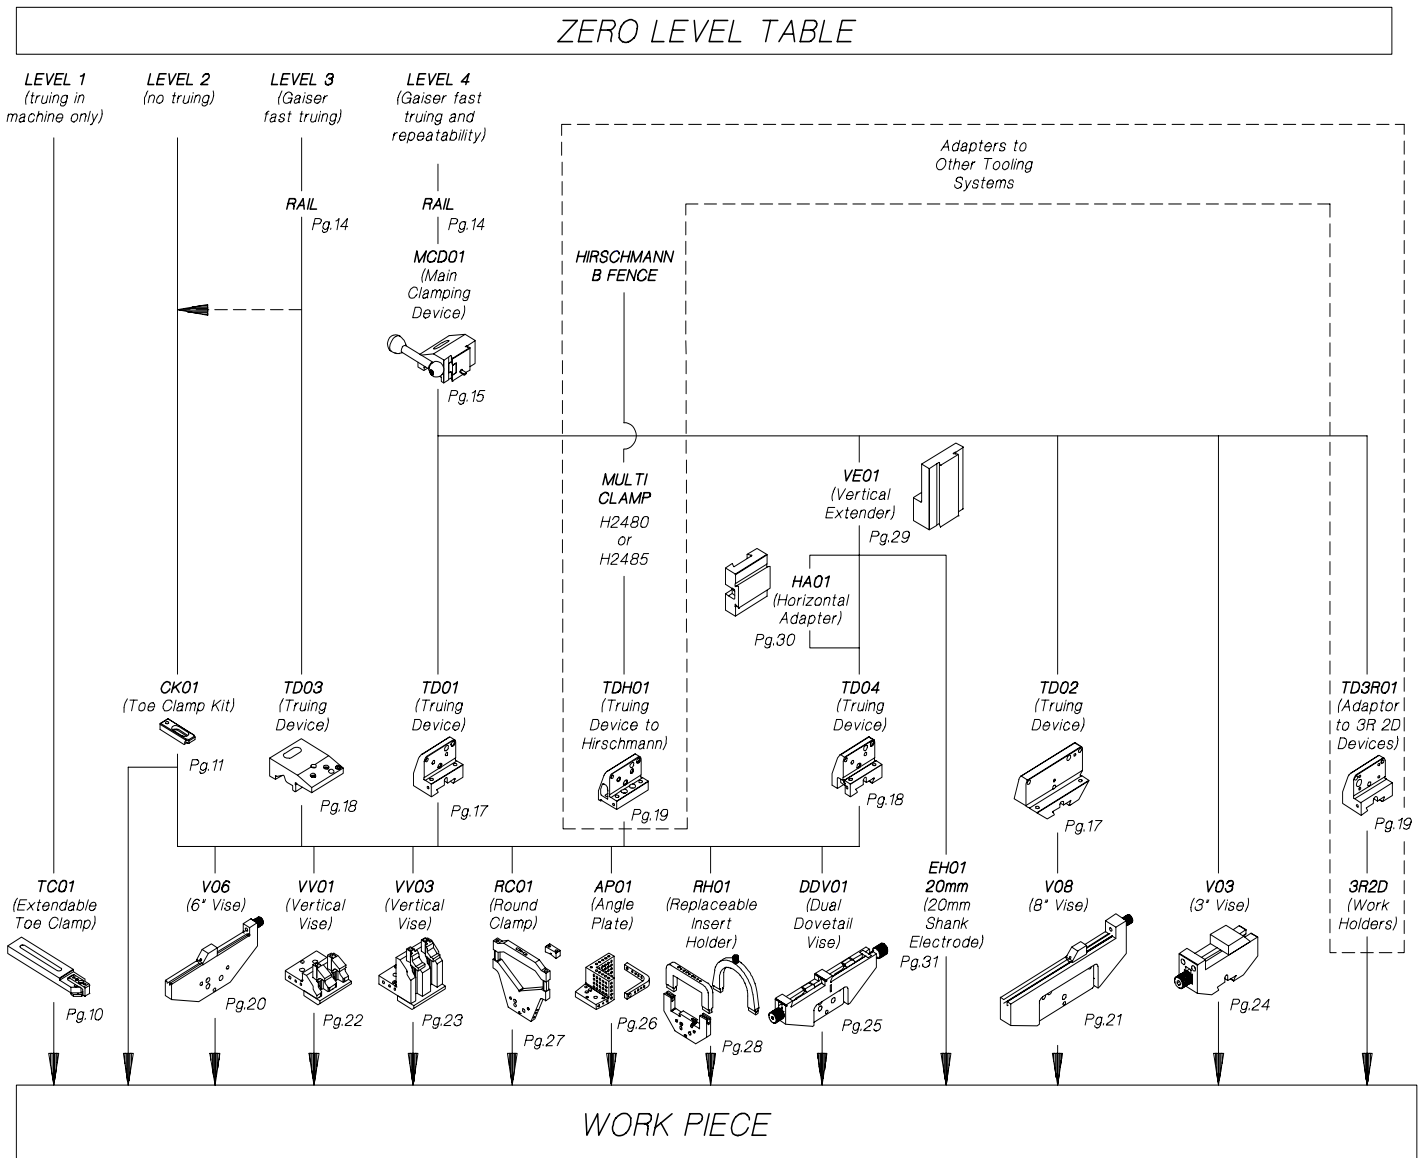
ZERO LEVEL TABLE

LEVEL 1 (truing in machine only)

LEVEL 2 (no truing)

LEVEL 3 (Gaiser fast truing)

LEVEL 4 (Gaiser fast truing and repeatability)

Adapters to Other Tooling Systems

RAIL Pg.14

RAIL Pg.14

MCD01 (Main Clamping Device)

Pg.15

HIRSCHMANN B FENCE

MULTI CLAMP H2480 or H2485

VE01 (Vertical Extender)

Pg.29

HA01 (Horizontal Adapter)

Pg.30

CK01 (Toe Clamp Kit)

Pg.11

TD03 (Truing Device)

Pg.18

TD01 (Truing Device)

Pg.17

TDH01 (Truing Device to Hirschmann)

Pg.19

TD04 (Truing Device)

Pg.18

TD02 (Truing Device)

Pg.17

TD3R01 (Adaptor to 3R 2D Devices)

Pg.19

TC01 (Extendable Toe Clamp)

Pg.10

V06 (6" Vise)

Pg.20

VV01 (Vertical Vise)

Pg.22

VV03 (Vertical Vise)

Pg.23

RC01 (Round Clamp)

Pg.27

AP01 (Angle Plate)

Pg.26

RH01 (Replaceable Insert Holder)

Pg.28

DDV01 (Dual Dovetail Vise)

Pg.25

EH01 20mm (20mm Shank Electrode)

Pg.31

V08 (8" Vise)

Pg.21

V03 (3" Vise)

Pg.24

3R2D (Work Holders)

WORK PIECE